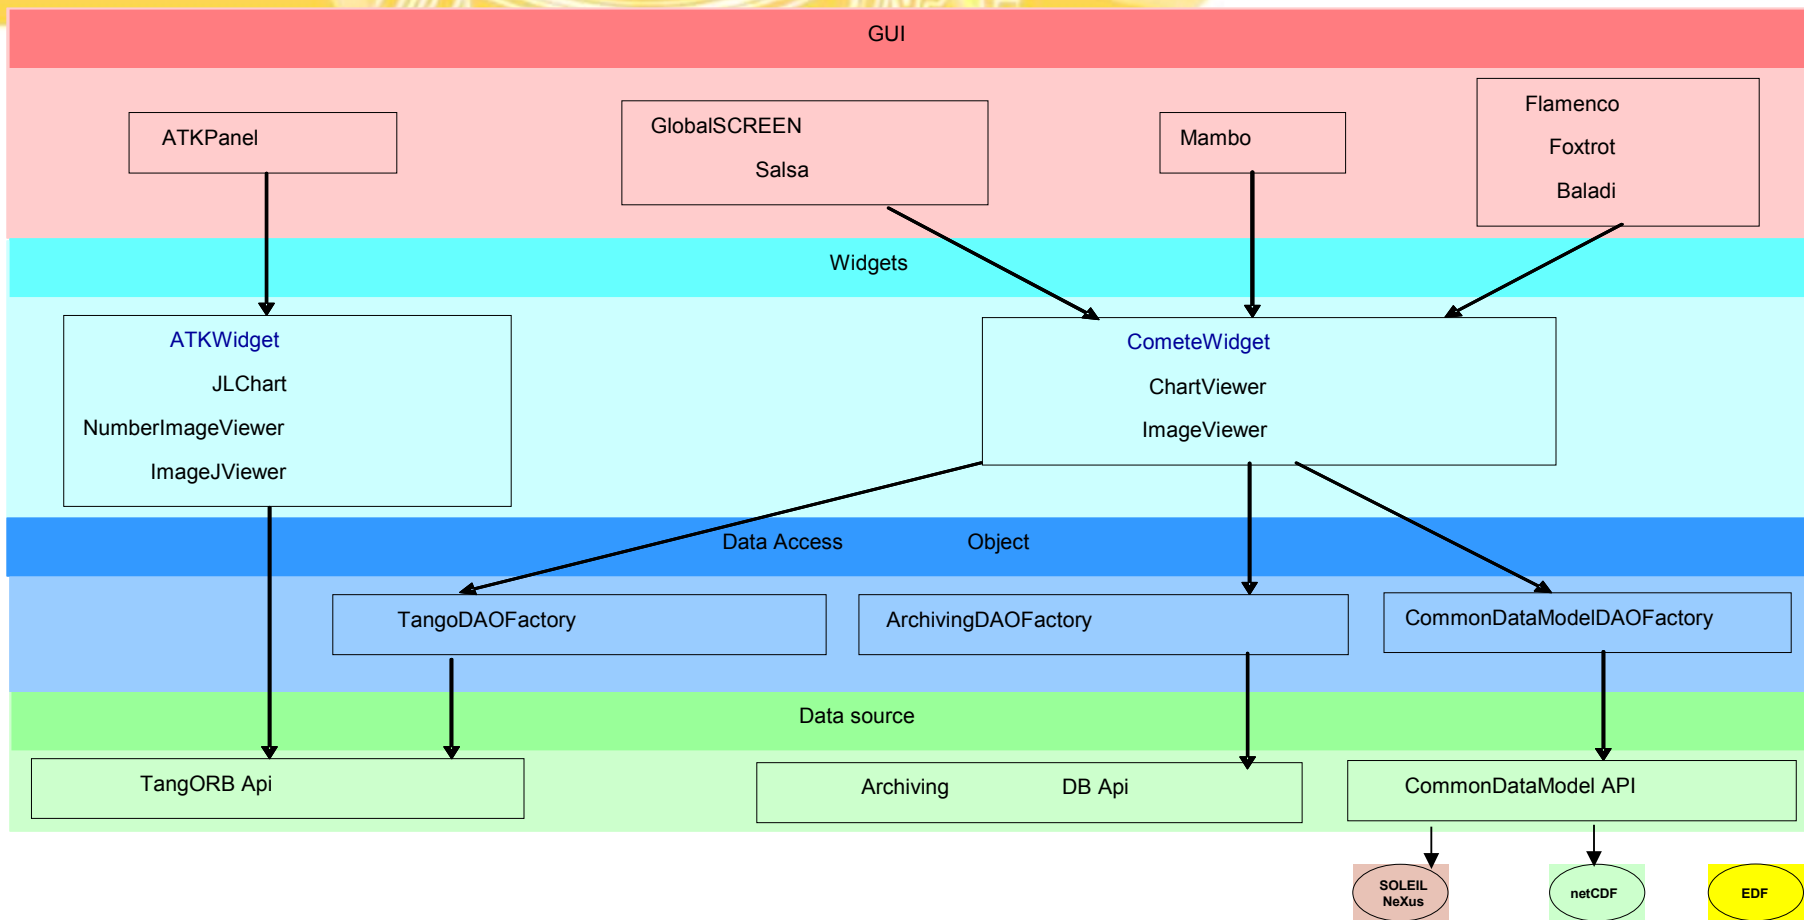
GUI

ATKPanel

GlobalSCREEN
Salsa

Mambo

Flamenco
Foxtrot
Baladi

Widgets

ATKWidget
JLChart
NumberImageViewer
ImageJViewer

CometeWidget
ChartViewer
ImageViewer

Data Access Object

TangoDAOFactory

ArchivingDAOFactory

CommonDataModelDAOFactory

Data source

TangORB Api

Archiving DB Api

CommonDataModel API

SOLEIL NeXus

netCDF

EDF